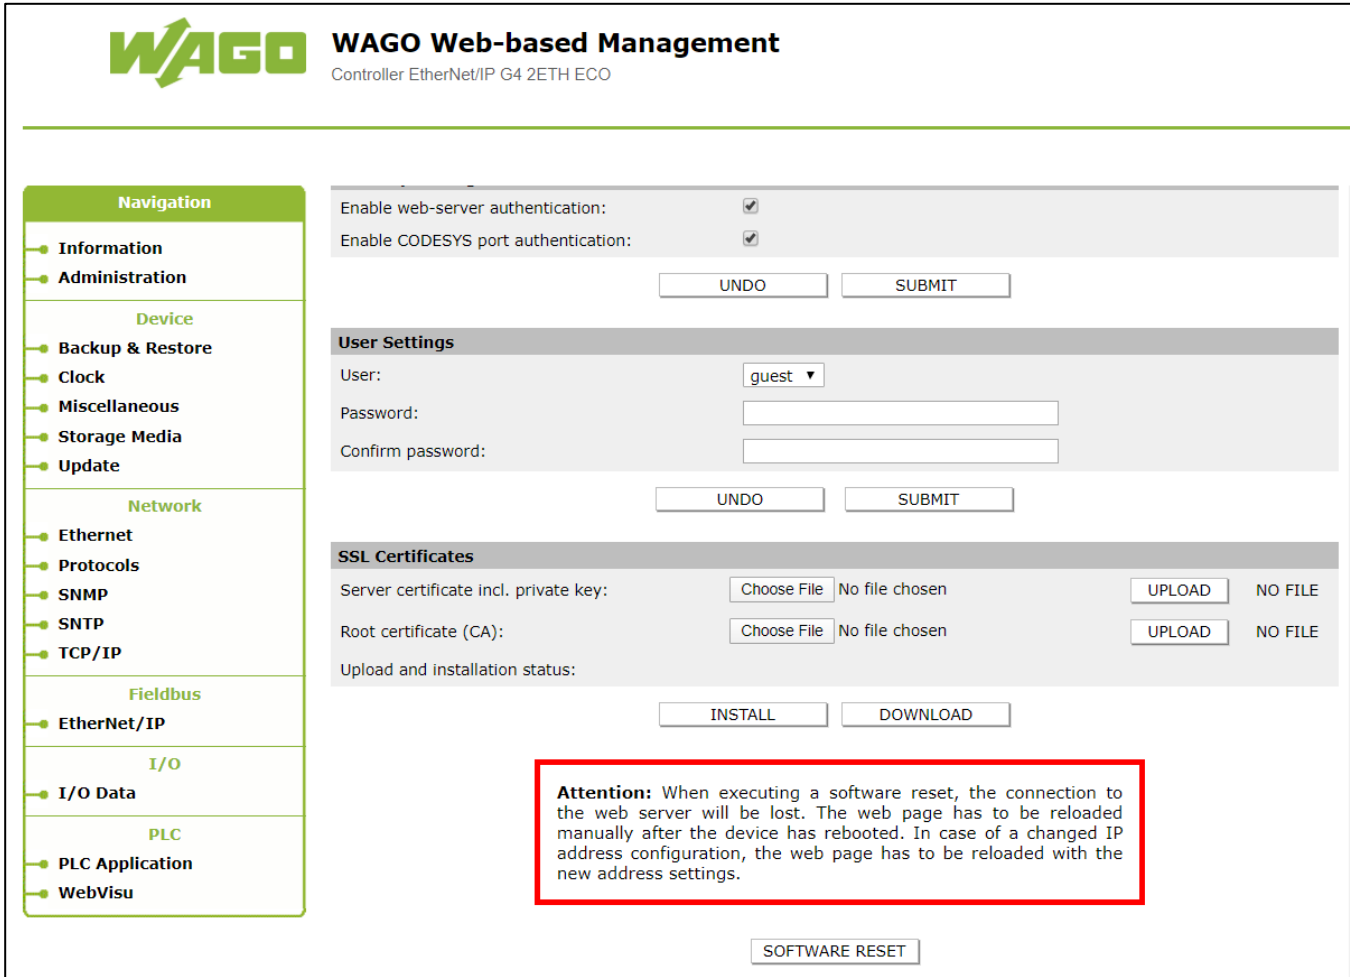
WAGO

WAGO Web-based Management
Controller EtherNet/IP G4 2ETH ECO

Navigation
Information
Administration
Device
Backup & Restore
Clock
Miscellaneous
Storage Media
Update
Network
Ethernet
Protocols
SNMP
SNTP
TCP/IP
Fieldbus
EtherNet/IP
I/O
I/O Data
PLC
PLC Application
WebVisu

Enable web-server authentication:
Enable CODESYS port authentication:
UNDO SUBMIT

User Settings
User: guest
Password:
Confirm password:
UNDO SUBMIT

SSL Certificates
Server certificate incl. private key: Choose File No file chosen UPLOAD NO FILE
Root certificate (CA): Choose File No file chosen UPLOAD NO FILE
Upload and installation status:
INSTALL DOWNLOAD

Attention: When executing a software reset, the connection to the web server will be lost. The web page has to be reloaded manually after the device has rebooted. In case of a changed IP address configuration, the web page has to be reloaded with the new address settings.

SOFTWARE RESET